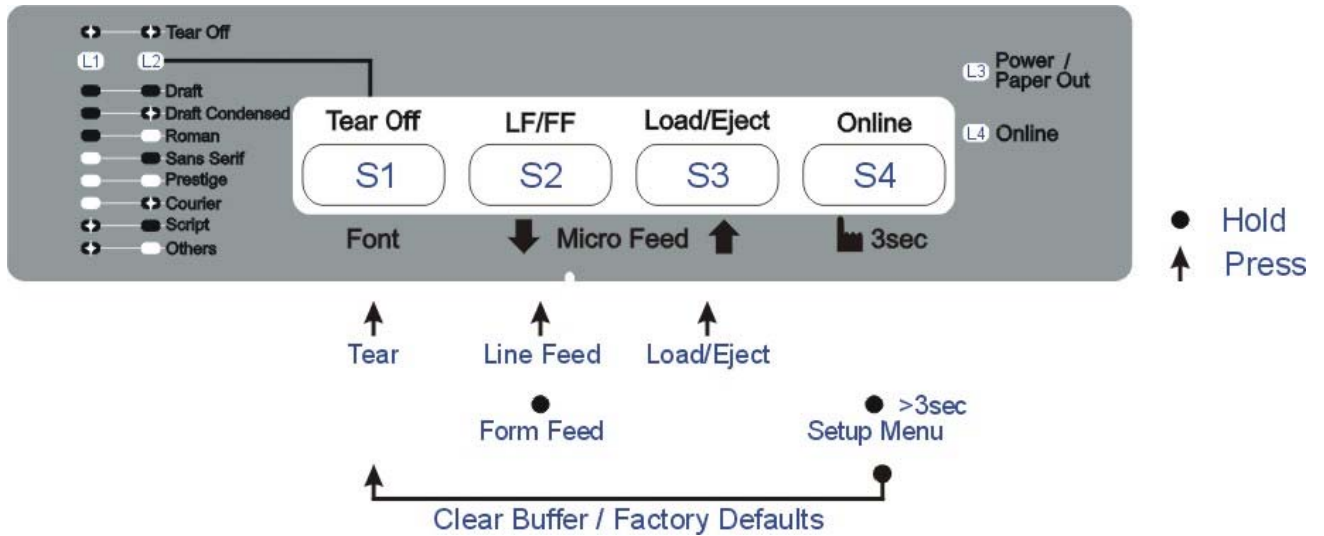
Tear Off
L1 L2
Draft
Draft Condensed
Roman
Sans Serif
Prestige
Courier
Script
Others

Tear Off
S1
Font

LF/FF
S2

Load/Eject
S3
Micro Feed

Online
S4
3sec

L3 Power / Paper Out
L4 Online

Hold
Press

Tear
Line Feed
Load/Eject

Form Feed
>3sec
Setup Menu

Clear Buffer / Factory Defaults